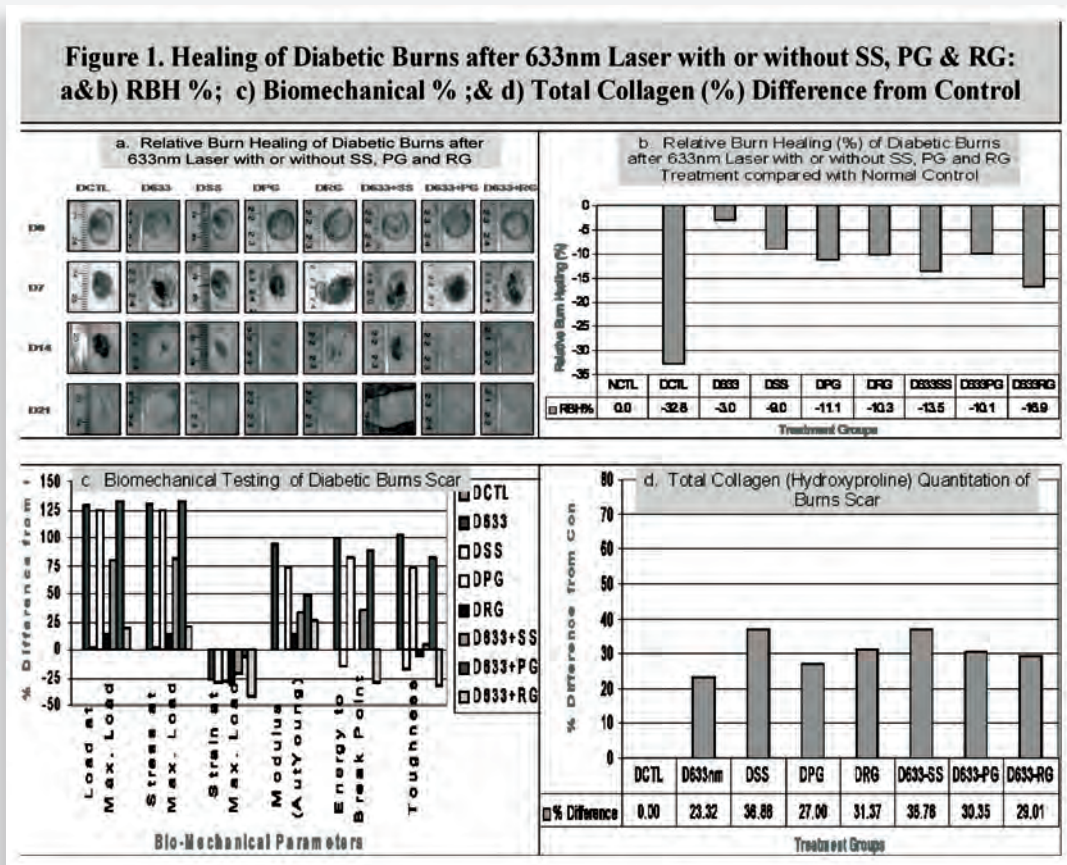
Figure 1. Healing of Diabetic Burns after 633nm Laser with or without SS, PG & RG: a&b) RBH %; c) Biomechanical % ;& d) Total Collagen (%) Difference from Control

a. Relative Burn Healing of Diabetic Burns after 633nm Laser with or without SS, PG and RG

DCTL D633 DSS DPG DRG D633+SS D633+PG D633+RG

D0
D7
D14
D21

b. Relative Burn Healing (%) of Diabetic Burns after 633nm Laser with or without SS, PG and RG Treatment compared with Normal Control

Relative Burn Healing (%)

0, -5, -10, -15, -20, -25, -30, -35

| | NCTL | DCTL | D633 | DSS | DPG | DRG | D633SS | D633PG | D633RG |
|---|---|---|---|---|---|---|---|---|---|
| RBH% | 0.0 | -32.8 | -3.0 | -9.0 | -11.1 | -10.3 | -13.5 | -10.1 | -16.9 |

Treatment Groups

c. Biomechanical Testing of Diabetic Burns Scar

% Difference from

150, 125, 100, 75, 50, 25, 0, -25, -50

DCTL
D633
DSS
DPG
DRG
D633+SS
D633+PG
D633+RG

Load at Max. Load
Stress at Max. Load
Strain at Max. Load
Modulus (AutYoung)
Energy to Break Point
Toughness

Bio-Mechanical Parameters

d. Total Collagen (Hydroxyproline) Quantitation of Burns Scar

% Difference from Con

80, 70, 60, 50, 40, 30, 20, 10, 0

| | DCTL | D633nm | DSS | DPG | DRG | D633-SS | D633-PG | D633-RG |
|---|---|---|---|---|---|---|---|---|
| % Difference | 0.00 | 23.32 | 36.88 | 27.00 | 31.37 | 36.76 | 30.35 | 29.01 |

Treatment Groups